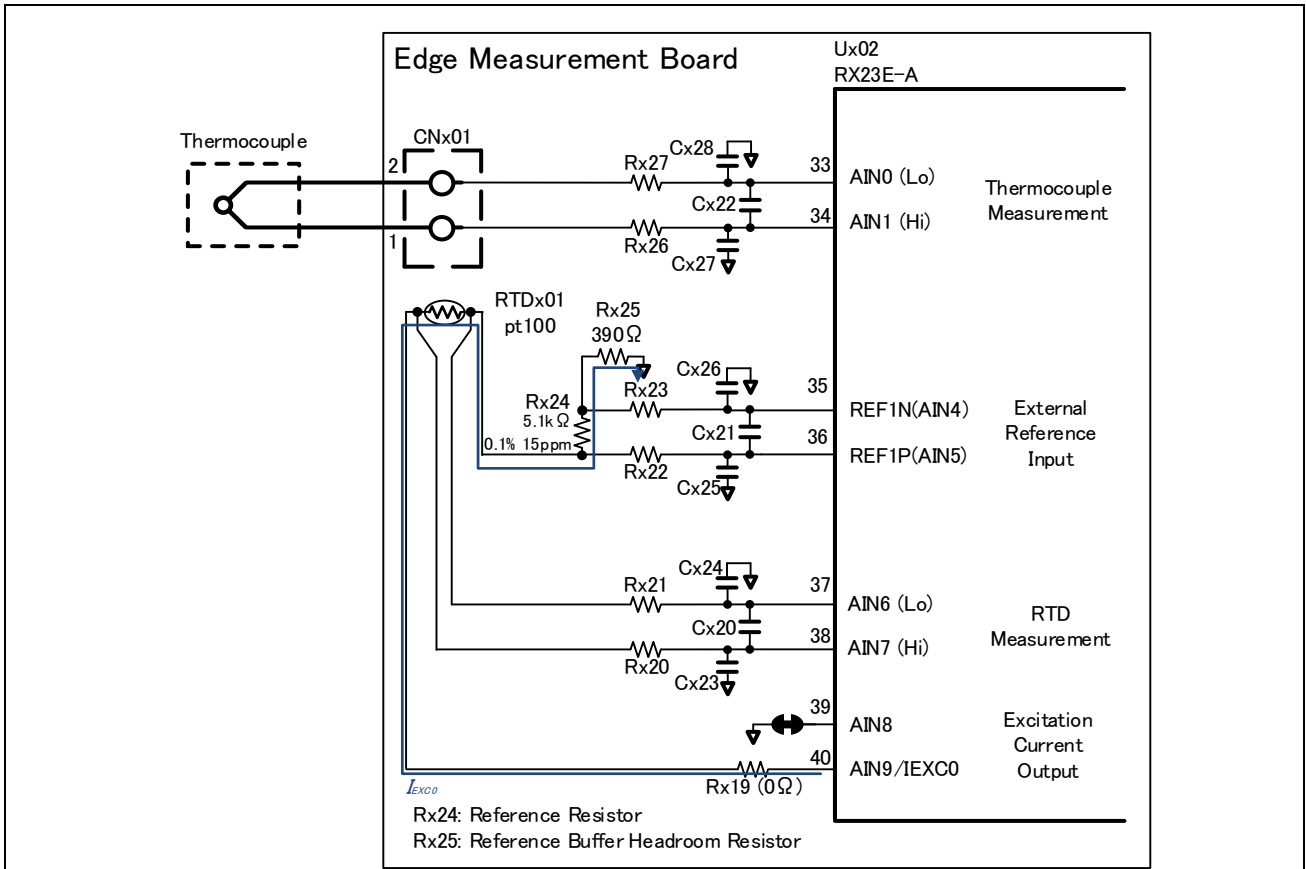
Edge Measurement Board

Ux02
RX23E-A

Thermocouple

CNx01

2

1

Rx27

Cx28

Cx22

Rx26

Cx27

33

AIN0 (Lo)

34

AIN1 (Hi)

Thermocouple Measurement

RTDx01
pt100

Rx25
390Ω

Cx26

Rx23

Rx24
5.1kΩ
0.1% 15ppm

Cx21

Rx22

Cx25

35

REF1N(AIN4)

36

REF1P(AIN5)

External Reference Input

Cx24

Rx21

Cx20

Rx20

Cx23

37

AIN6 (Lo)

38

AIN7 (Hi)

RTD Measurement

39

AIN8

40

AIN9/IEXC0

Excitation Current Output

$I_{EXC0}$

Rx19 (0Ω)

Rx24: Reference Resistor
Rx25: Reference Buffer Headroom Resistor